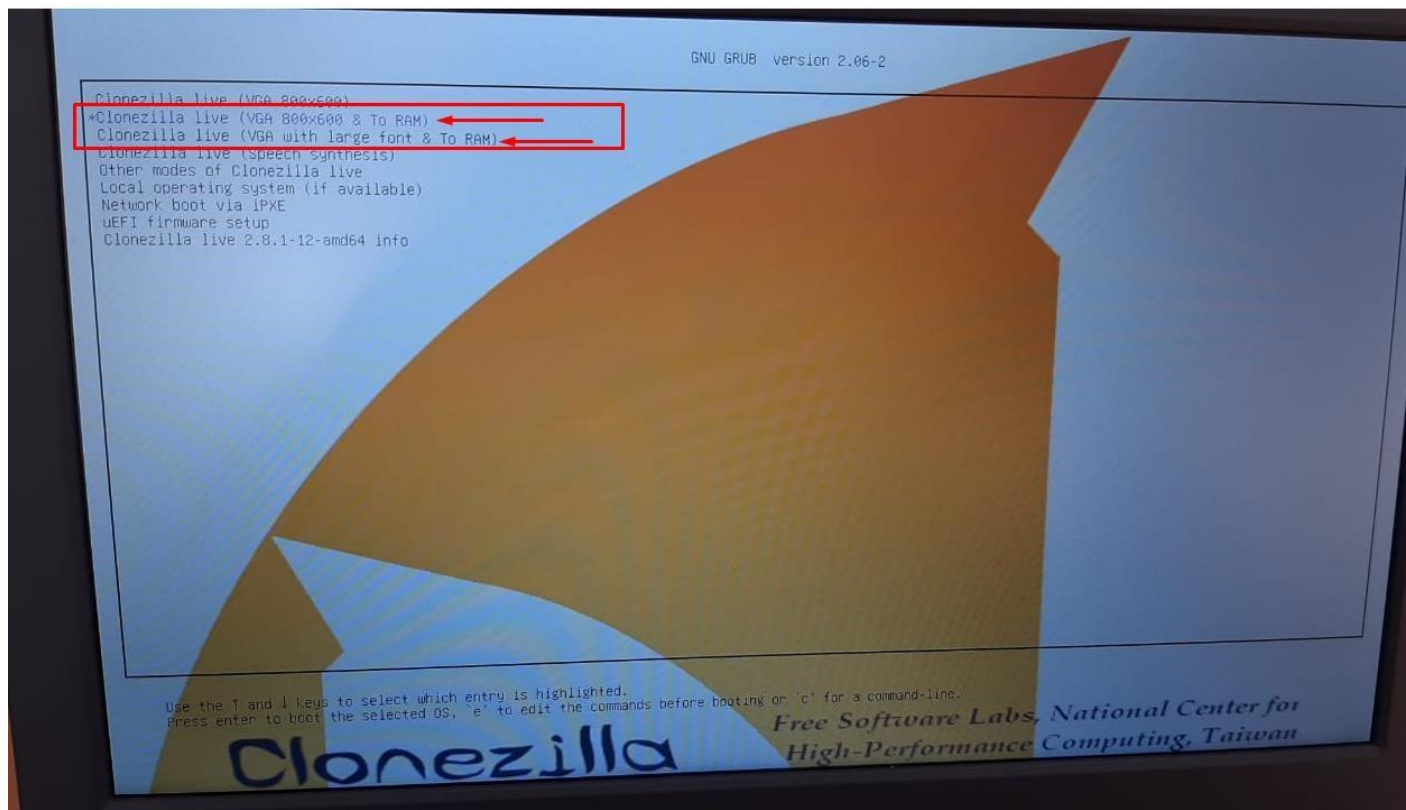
GNU GRUB version 2.06-2

Clonezilla live (VGA 800x600)
*Clonezilla live (VGA 800x600 & To RAM)
Clonezilla live (VGA with large font & To RAM)
Clonezilla live (Speech synthesis)
Other modes of Clonezilla live
Local operating system (if available)
Network boot via iPXE
uEFI firmware setup
Clonezilla live 2.8.1-12-amd64 info

Use the ↑ and ↓ keys to select which entry is highlighted.
Press enter to boot the selected OS, `e' to edit the commands before booting or `c' for a command-line.

Clonezilla

Free Software Labs, National Center for High-Performance Computing, Taiwan